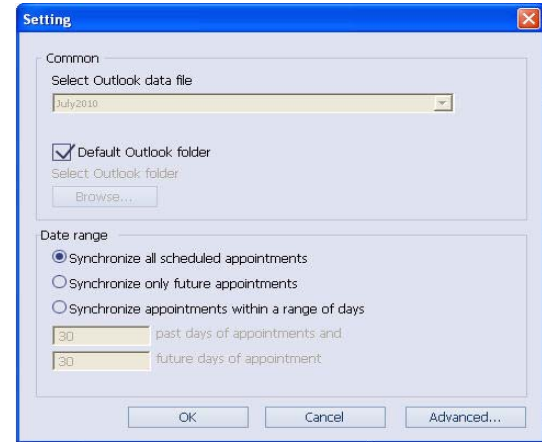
Setting

Common

Select Outlook data file

July2010

Default Outlook folder

Select Outlook folder

Browse...

Date range

Synchronize all scheduled appointments

Synchronize only future appointments

Synchronize appointments within a range of days

30 past days of appointments and

30 future days of appointment

OK

Cancel

Advanced...